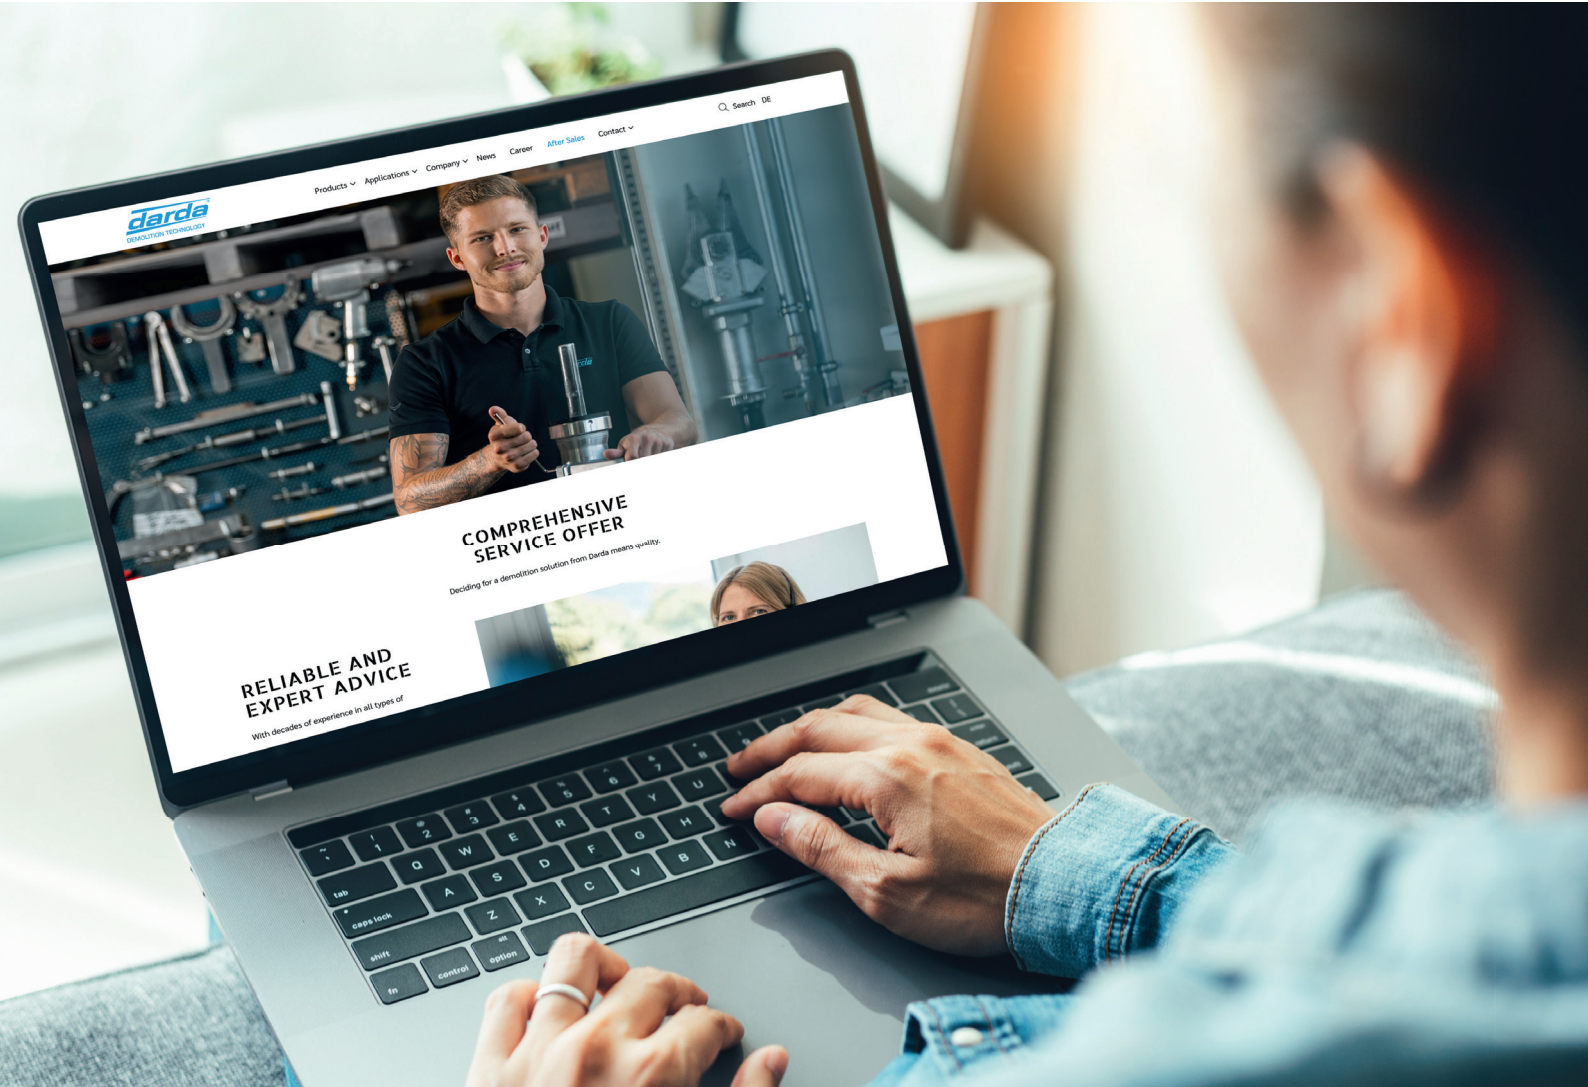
darda
DEMOLITION TECHNOLOGY

Products Applications Company News Career After Sales Contact

Search DE

COMPREHENSIVE SERVICE OFFER

Deciding for a demolition solution from Darda means quality.

RELIABLE AND EXPERT ADVICE

With decades of experience in all types of

esc
~
!
1
@
2
#
3
$
4
%
5
^
6
&
7
*
8
tab
Q
W
E
R
T
Y
U
caps lock
A
S
D
F
G
H
shift
Z
X
C
V
B
N
fn
control
alt
option